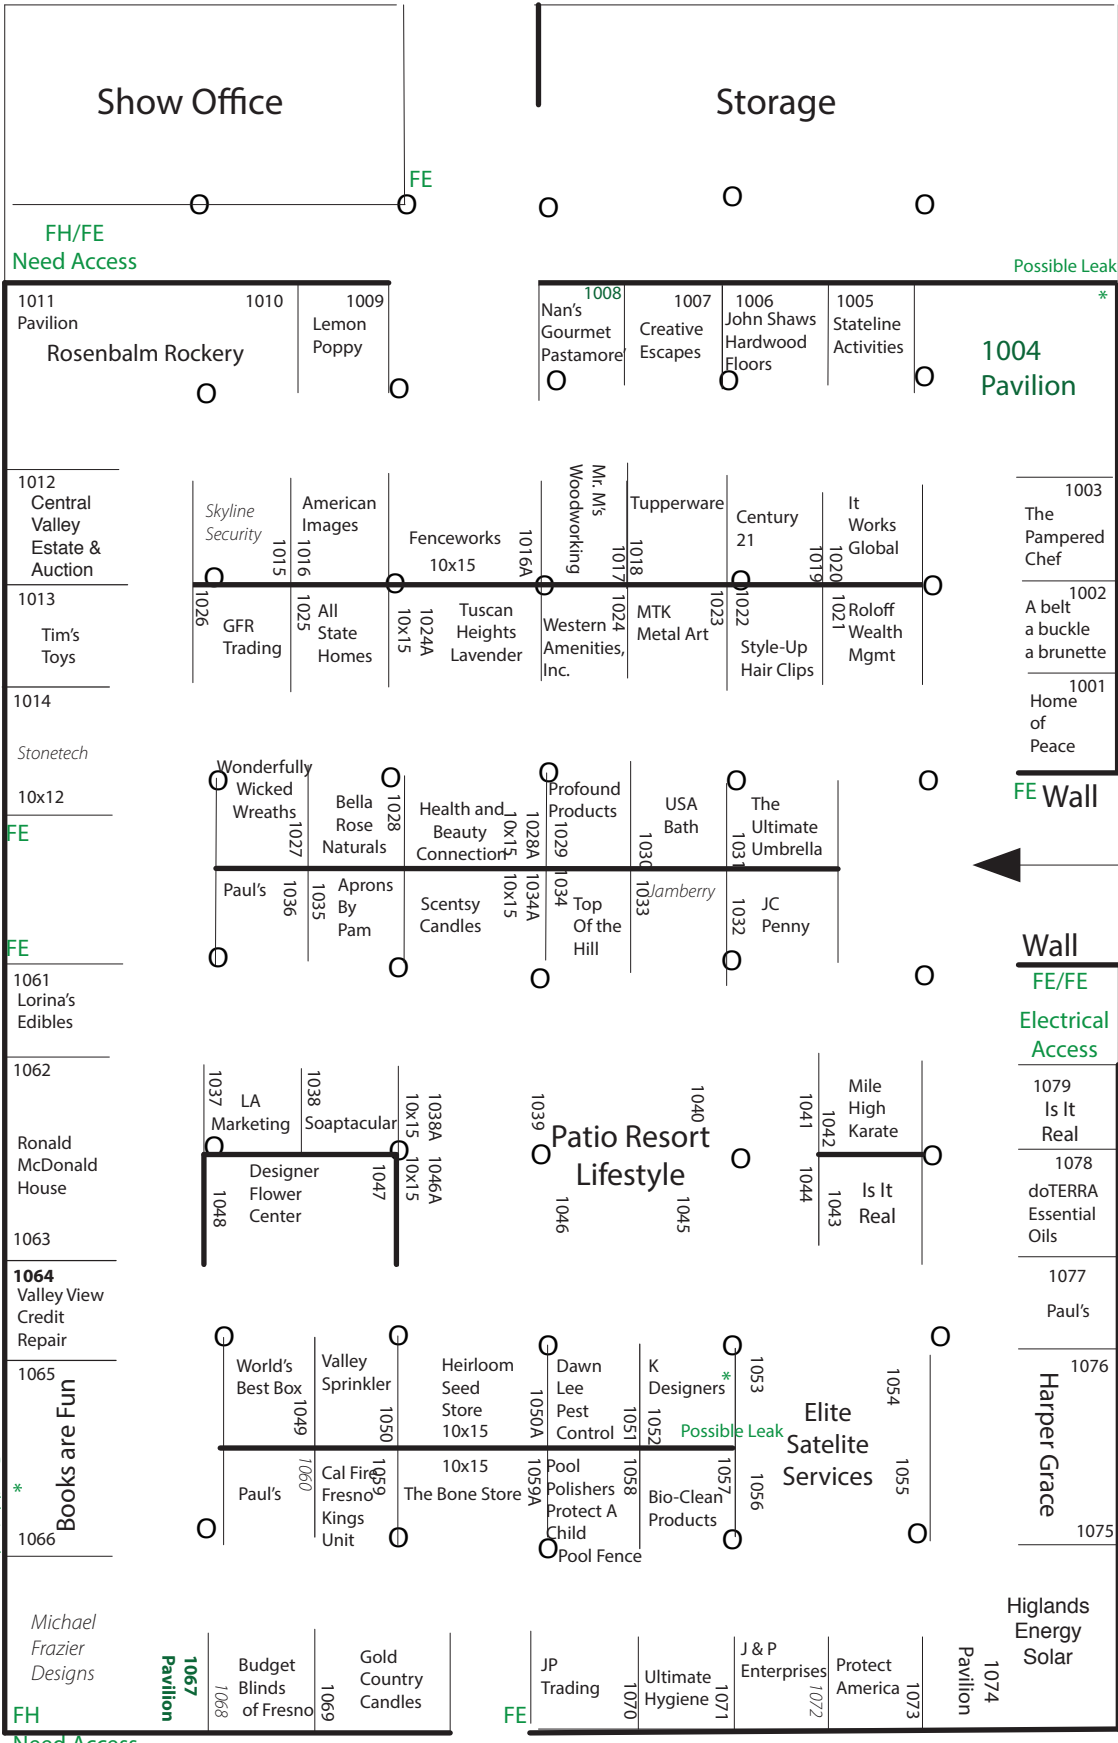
Show Office

Storage

FE

FH/FE
Need Access

Possible Leak

1011
Pavilion
Rosenbalm Rockery

1010

1009
Lemon
Poppy

1008
Nan's
Gourmet
Pastamore

1007
Creative
Escapes

1006
John Shaws
Hardwood
Floors

1005
Stateline
Activities

1004
Pavilion

1012
Central
Valley
Estate &
Auction

1013
Tim's
Toys

1014
Stonetech
10x12

FE

Skyline
Security
1015

1016
American
Images

Fenceworks
10x15

1016A

Mr. M's
Woodworking

1017

1018
Tupperware

Century
21

1019

1020
It
Works
Global

1003
The
Pampered
Chef

1002
A belt
a buckle
a brunette

1001
Home
of
Peace

FE Wall

1026
GFR
Trading

1025
All
State
Homes

10x15
1024A
Tuscan
Heights
Lavender

Western
Amenities,
Inc.

1024
MTK
Metal Art

1023
1022
Style-Up
Hair Clips

1021
Roloff
Wealth
Mgmt

Wonderfully
Wicked
Wreaths
1027

Bella
Rose
Naturals

1028

Health and
Beauty
Connection

10x15
1028A
1029
Profound
Products

1030
USA
Bath

1031
The
Ultimate
Umbrella

Paul's
1036

1035
Aprons
By
Pam

Scentsy
Candles

10x15
1034A
1034
Top
Of the
Hill

1033
Jamberry

1032
JC
Penny

FE

Wall
FE/FE
Electrical
Access

1061
Lorina's
Edibles

1062
Ronald
McDonald
House

1063

1037
LA
Marketing

1038
Soaptacular

10x15
1038A
10x15
1046A

Designer
Flower
Center
1047
1048

1039
Patio Resort
Lifestyle
1040
1046
1045

1041
1042
Mile
High
Karate

1044
1043
Is It
Real

1079
Is It
Real

1078
doTERRA
Essential
Oils

1077
Paul's

1064
Valley View
Credit
Repair

1065
Books are Fun
1066

World's
Best Box
1049

Valley
Sprinkler
1050

Heirloom
Seed
Store
10x15

1050A
Dawn
Lee
Pest
Control

1051
1052
K
Designers

Possible Leak

1053
Elite
Satelite
Services
1054
1055

1076
Harper Grace
1075

Paul's
1060
Cal Fire
Fresno
Kings
Unit
1059

10x15
The Bone Store
1059A
Pool
Polishers
Protect A
Child
Pool Fence
1058

1057
Bio-Clean
Products
1056

Michael
Frazier
Designs

FH
Need Access

1067
Pavilion

1068
Budget
Blinds
of Fresno

1069
Gold
Country
Candles

FE
JP
Trading

1070
Ultimate
Hygiene
1071

J & P
Enterprises
1072

Protect
America
1073

1074
Pavilion

Higlands
Energy
Solar